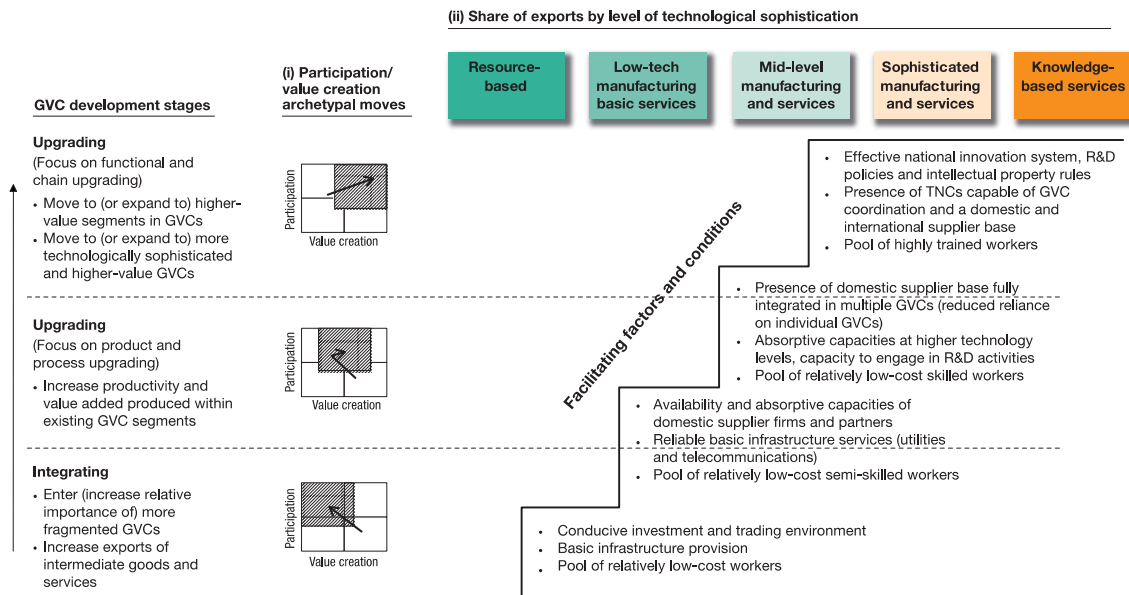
(ii) Share of exports by level of technological sophistication

Resource-based

Low-tech manufacturing basic services

Mid-level manufacturing and services

Sophisticated manufacturing and services

Knowledge-based services

GVC development stages

(i) Participation/ value creation archetypal moves

Upgrading
(Focus on functional and chain upgrading)
• Move to (or expand to) higher-value segments in GVCs
• Move to (or expand to) more technologically sophisticated and higher-value GVCs

Participation
Value creation

• Effective national innovation system, R&D policies and intellectual property rules
• Presence of TNCs capable of GVC coordination and a domestic and international supplier base
• Pool of highly trained workers

Facilitating factors and conditions

Upgrading
(Focus on product and process upgrading)
• Increase productivity and value added produced within existing GVC segments

Participation
Value creation

• Presence of domestic supplier base fully integrated in multiple GVCs (reduced reliance on individual GVCs)
• Absorptive capacities at higher technology levels, capacity to engage in R&D activities
• Pool of relatively low-cost skilled workers

• Availability and absorptive capacities of domestic supplier firms and partners
• Reliable basic infrastructure services (utilities and telecommunications)
• Pool of relatively low-cost semi-skilled workers

Integrating
• Enter (increase relative importance of) more fragmented GVCs
• Increase exports of intermediate goods and services

Participation
Value creation

• Conducive investment and trading environment
• Basic infrastructure provision
• Pool of relatively low-cost workers